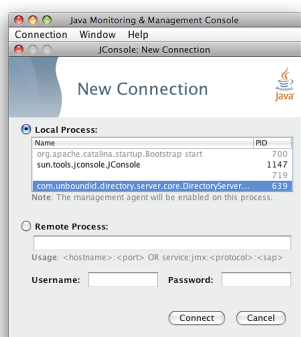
Java Monitoring & Management Console

Connection Window Help

JConsole: New Connection

New Connection

Java

Local Process:

| Name | PID |
|---|---|
| org.apache.catalina.startup.Bootstrap start | 700 |
| sun.tools.jconsole.JConsole | 1147 |
| | 719 |
| com.unboundid.directory.server.core.DirectoryServer... | 639 |

Note: The management agent will be enabled on this process.

Remote Process:

Usage: <hostname>:<port> OR service:jmx:<protocol>:<sap>

Username: Password:

Connect Cancel